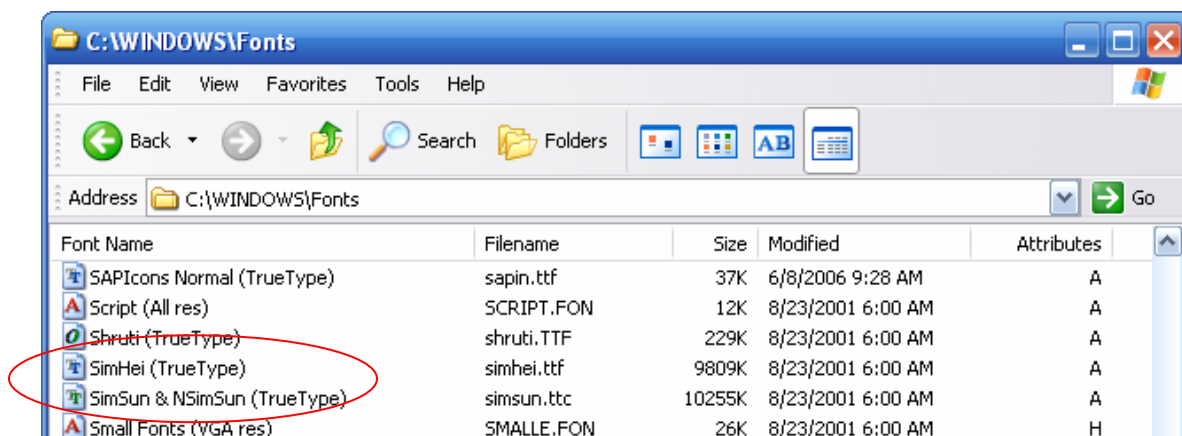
C:\WINDOWS\Fonts

File Edit View Favorites Tools Help

Back Search Folders

Address C:\WINDOWS\Fonts Go

| Font Name | Filename | Size | Modified | Attributes |
|---|---|---|---|---|
| SAPIcons Normal (TrueType) | sapin.ttf | 37K | 6/8/2006 9:28 AM | A |
| Script (All res) | SCRIPT.FON | 12K | 8/23/2001 6:00 AM | A |
| Shruti (TrueType) | shruti.TTF | 229K | 8/23/2001 6:00 AM | A |
| SimHei (TrueType) | simhei.ttf | 9809K | 8/23/2001 6:00 AM | A |
| SimSun & NSimSun (TrueType) | simsun.ttc | 10255K | 8/23/2001 6:00 AM | A |
| Small Fonts (VGA res) | SMALLE.FON | 26K | 8/23/2001 6:00 AM | H |